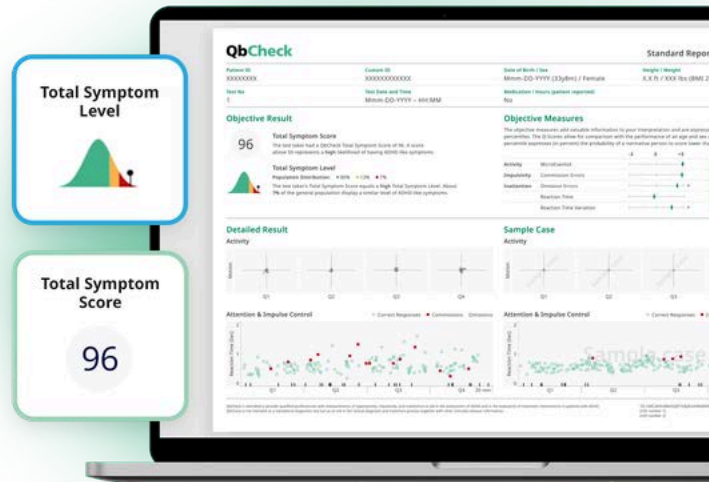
Total Symptom Level

Total Symptom Score

96

QbCheck

Standard Repor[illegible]

Patient ID
XXXXXXXX

Custom ID
XXXXXXXXXXXX

Date of Birth / Sex
Mmm-DD-YYYY (33y8m) / Female

Height / Weight
X.X ft / XXX lbs (BMI 2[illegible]

Test No
1

Test Date and Time
Mmm-DD-YYYY – HH:MM

Medication / Hours (patient reported)
No

Objective Result

96

Total Symptom Score

The test taker had a QbCheck Total Symptom Score of 96. A score above 50 represents a high likelihood of having ADHD-like symptoms.

Total Symptom Level

Population Distribution: ● 93% ● 13% ● 7%

The test taker's Total Symptom Score equals a high Total Symptom Level. About 7% of the general population display a similar level of ADHD-like symptoms.

Objective Measures

The objective measures add valuable information to your interpretation and are expressed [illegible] percentiles. The Q-Scores allow for comparison with the performance of an age and sex-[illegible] percentile expresses (in percent) the probability of a normative person to score lower th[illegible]

Activity — Microfrea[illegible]
Impulsivity — Commission Errors
Inattention — Omission Errors
Reaction Time
Reaction Time Variation

Detailed Result

Activity

Q1 Q2 Q3 Q4

Sample Case

Activity

Attention & Impulse Control

● Correct Responses ● Commissions ● Omissions

Reaction Time (sec)

Attention & Impulse Control

● Correct Responses ● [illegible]

Sample Case

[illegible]